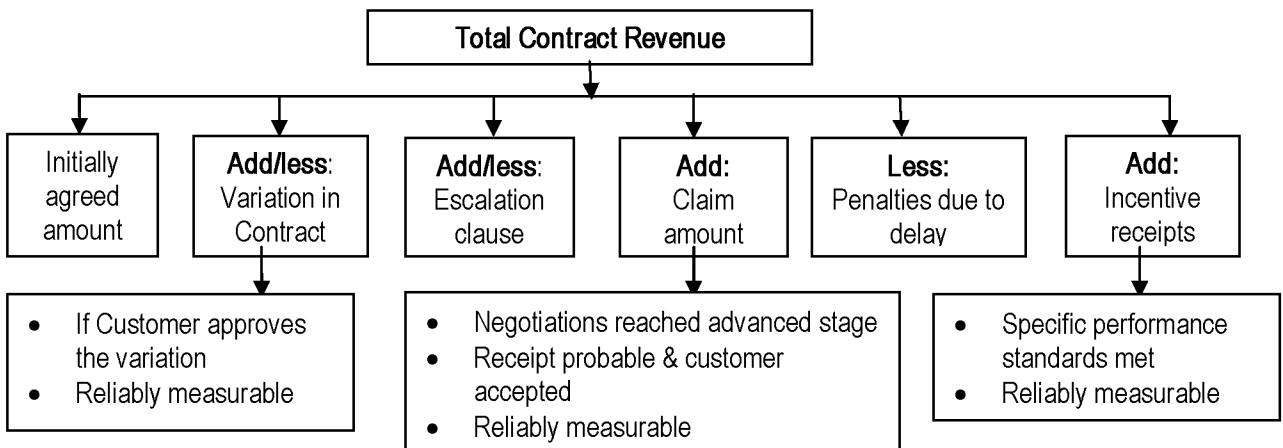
Total Contract Revenue

Initially agreed amount

Add/less: Variation in Contract

Add/less: Escalation clause

Add: Claim amount

Less: Penalties due to delay

Add: Incentive receipts

- If Customer approves the variation
- Reliably measurable

- Negotiations reached advanced stage
- Receipt probable & customer accepted
- Reliably measurable

- Specific performance standards met
- Reliably measurable